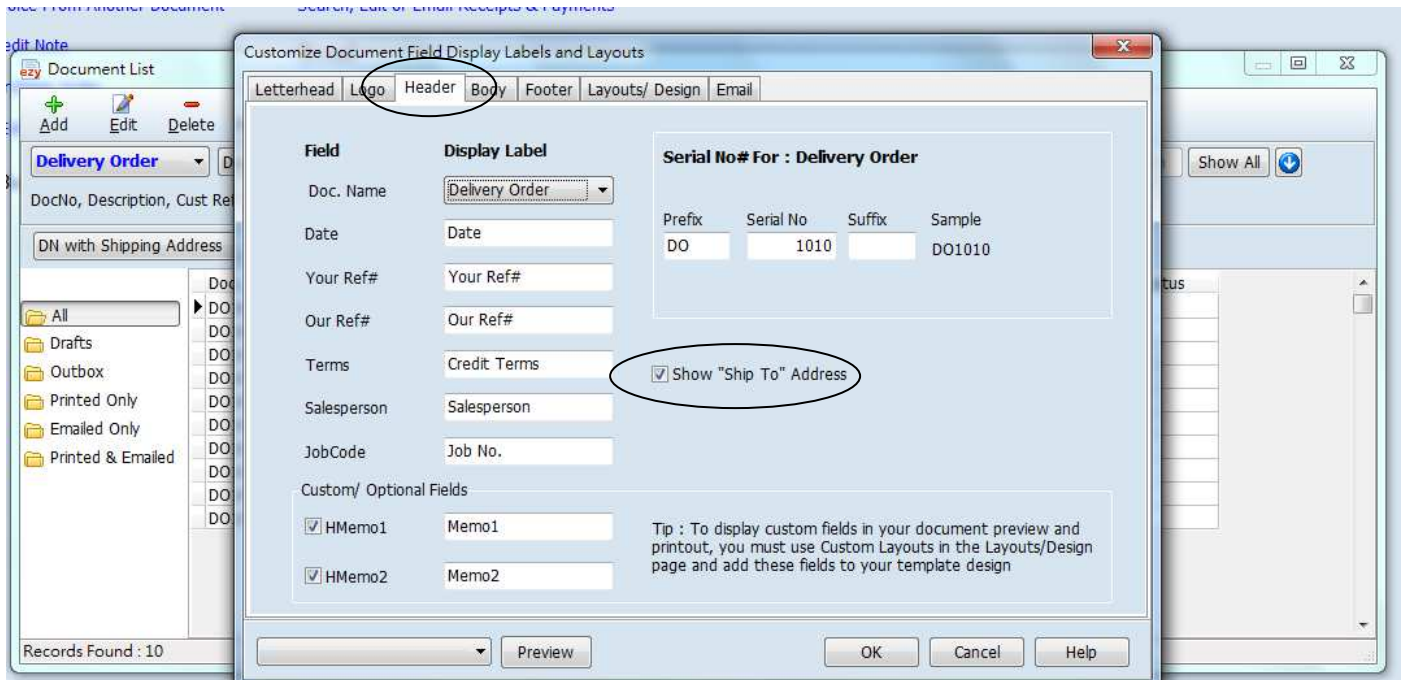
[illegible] From Another Document    Search, Edit or Email Receipts & Payments

edit Note

Document List

Add  Edit  Delete

Delivery Order

DocNo, Description, Cust Ref

DN with Shipping Address

Show All

All
Drafts
Outbox
Printed Only
Emailed Only
Printed & Emailed

Doc
DO
DO
DO
DO
DO
DO
DO
DO
DO
DO

tus

Records Found : 10

Customize Document Field Display Labels and Layouts

Letterhead | Logo | Header | Body | Footer | Layouts/ Design | Email

| Field | Display Label |
|---|---|
| Doc. Name | Delivery Order |
| Date | Date |
| Your Ref# | Your Ref# |
| Our Ref# | Our Ref# |
| Terms | Credit Terms |
| Salesperson | Salesperson |
| JobCode | Job No. |

Serial No# For : Delivery Order

| Prefix | Serial No | Suffix | Sample |
|---|---|---|---|
| DO | 1010 | | DO1010 |

Show "Ship To" Address

Custom/ Optional Fields

HMemo1  Memo1

HMemo2  Memo2

Tip : To display custom fields in your document preview and printout, you must use Custom Layouts in the Layouts/Design page and add these fields to your template design

Preview

OK  Cancel  Help